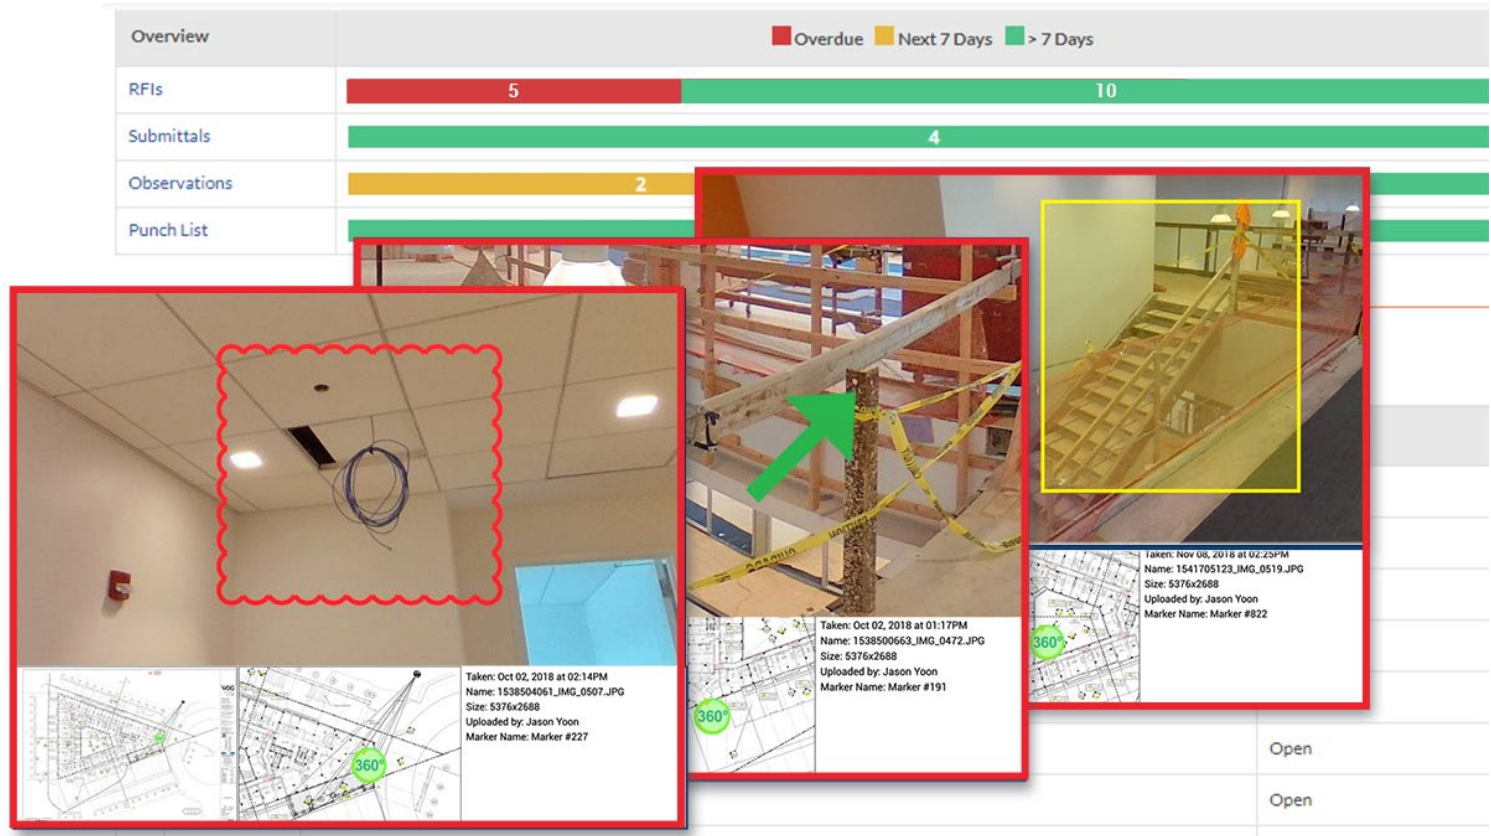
| Overview | Overdue Next 7 Days > 7 Days |
|---|---|
| RFIs | 5 10 |
| Submittals | 4 |
| Observations | 2 |
| Punch List | |

Taken: Nov 08, 2018 at 02:25PM
Name: 1541705123_IMG_0519.JPG
Size: 5376x2688
Uploaded by: Jason Yoon
Marker Name: Marker #822

360°

Taken: Oct 02, 2018 at 01:17PM
Name: 1538500663_IMG_0472.JPG
Size: 5376x2688
Uploaded by: Jason Yoon
Marker Name: Marker #191

360°

Taken: Oct 02, 2018 at 02:14PM
Name: 1538504061_IMG_0507.JPG
Size: 5376x2688
Uploaded by: Jason Yoon
Marker Name: Marker #227

360°

Open

Open